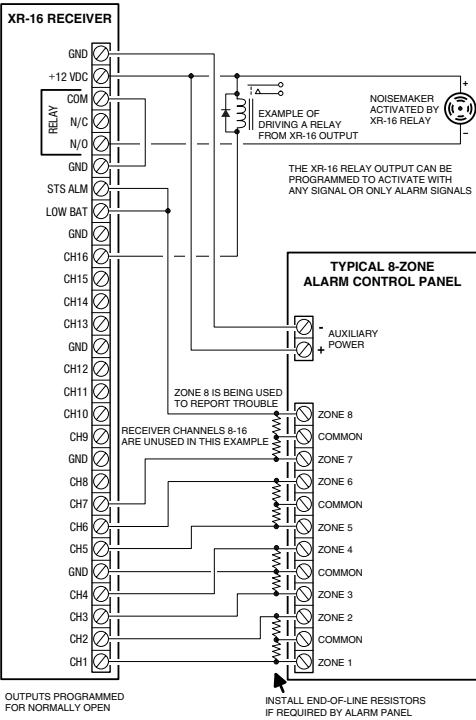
XR-16 RECEIVER

GND
+12 VDC
COM
N/C
N/O
RELAY
GND
STS ALM
LOW BAT
GND
CH16
CH15
CH14
CH13
GND
CH12
CH11
CH10
CH9
GND
CH8
CH7
CH6
CH5
GND
CH4
CH3
CH2
CH1

EXAMPLE OF DRIVING A RELAY FROM XR-16 OUTPUT

NOISEMAKER ACTIVATED BY XR-16 RELAY

+
–

THE XR-16 RELAY OUTPUT CAN BE PROGRAMMED TO ACTIVATE WITH ANY SIGNAL OR ONLY ALARM SIGNALS

TYPICAL 8-ZONE ALARM CONTROL PANEL

-
+
AUXILIARY POWER

ZONE 8 IS BEING USED TO REPORT TROUBLE

RECEIVER CHANNELS 8-16 ARE UNUSED IN THIS EXAMPLE

ZONE 8
COMMON
ZONE 7
ZONE 6
COMMON
ZONE 5
ZONE 4
COMMON
ZONE 3
ZONE 2
COMMON
ZONE 1

OUTPUTS PROGRAMMED FOR NORMALLY OPEN

INSTALL END-OF-LINE RESISTORS IF REQUIRED BY ALARM PANEL